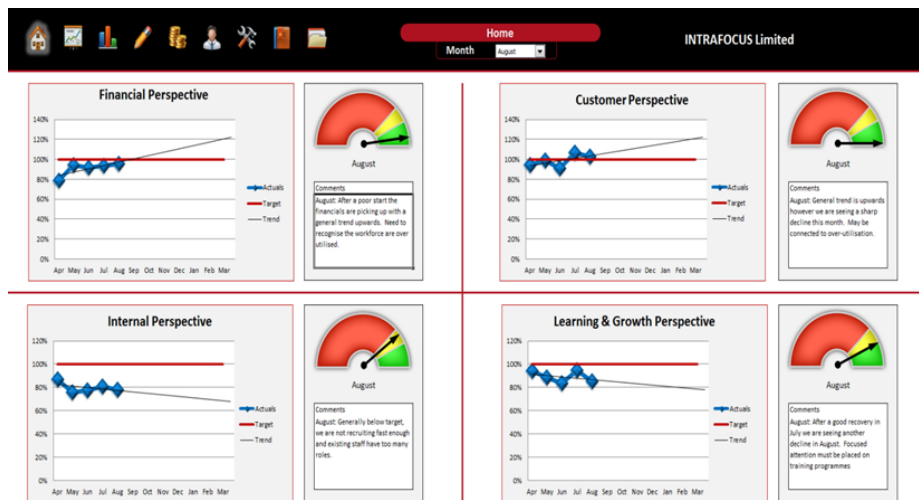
Home
Month August
INTRAFOCUS Limited

Financial Perspective

140%
120%
100%
80%
60%
40%
20%
0%
Apr May Jun Jul Aug Sep Oct Nov Dec Jan Feb Mar

Actuals
Target
Trend

August

Comments
August: After a poor start the financials are picking up with a general trend upwards. Need to recognise the workforce are over utilised.

Customer Perspective

140%
120%
100%
80%
60%
40%
20%
0%
Apr May Jun Jul Aug Sep Oct Nov Dec Jan Feb Mar

Actuals
Target
Trend

August

Comments
August: General trend is upwards however we are seeing a sharp decline this month. May be connected to over-utilisation.

Internal Perspective

120%
100%
80%
60%
40%
20%
0%
Apr May Jun Jul Aug Sep Oct Nov Dec Jan Feb Mar

Actuals
Target
Trend

August

Comments
August: Generally below target, we are not recruiting fast enough and existing staff have too many roles.

Learning & Growth Perspective

120%
100%
80%
60%
40%
20%
0%
Apr May Jun Jul Aug Sep Oct Nov Dec Jan Feb Mar

Actuals
Target
Trend

August

Comments
August: After a good recovery in July we are seeing another decline in August. Focused attention must be placed on training programmes